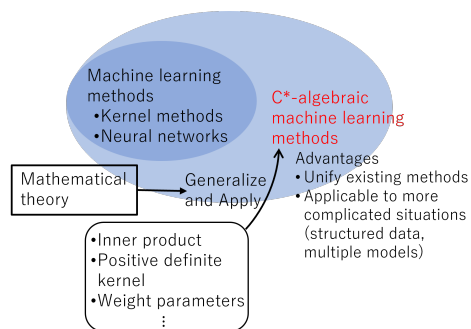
Machine learning methods
•Kernel methods
•Neural networks

C*-algebraic machine learning methods

Advantages
• Unify existing methods
• Applicable to more complicated situations (structured data, multiple models)

Mathematical theory

Generalize and Apply

•Inner product
•Positive definite kernel
•Weight parameters
⋮